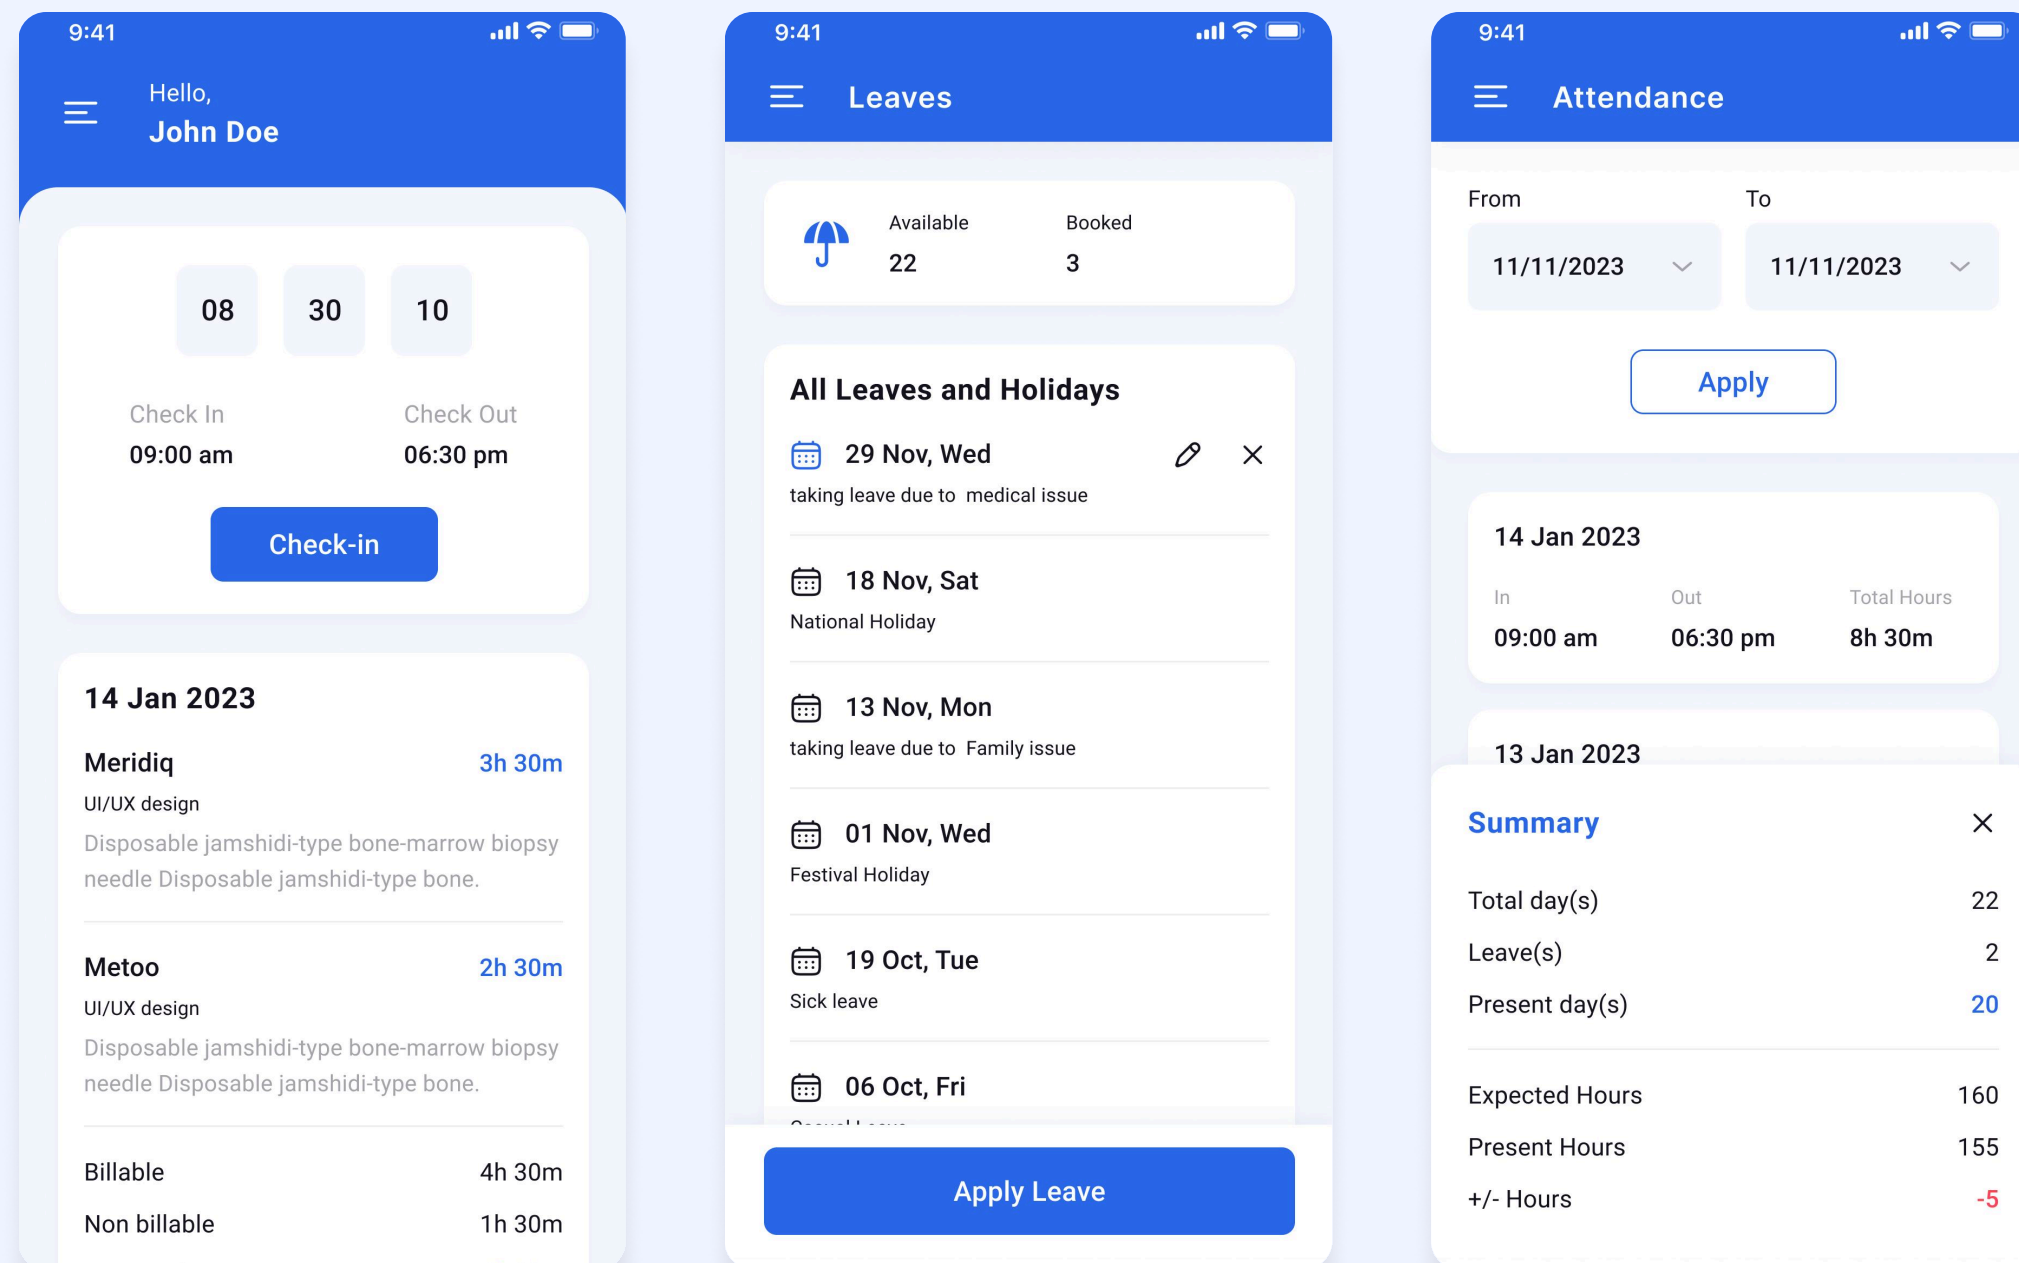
9:41

Hello,
John Doe

08 30 10

Check In
09:00 am

Check Out
06:30 pm

Check-in

14 Jan 2023

Meridiq 3h 30m
UI/UX design
Disposable jamshidi-type bone-marrow biopsy needle Disposable jamshidi-type bone.

Metoo 2h 30m
UI/UX design
Disposable jamshidi-type bone-marrow biopsy needle Disposable jamshidi-type bone.

Billable 4h 30m
Non billable 1h 30m

9:41

Leaves

Available
22

Booked
3

All Leaves and Holidays

29 Nov, Wed
taking leave due to medical issue

18 Nov, Sat
National Holiday

13 Nov, Mon
taking leave due to Family issue

01 Nov, Wed
Festival Holiday

19 Oct, Tue
Sick leave

06 Oct, Fri
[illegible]

Apply Leave

9:41

Attendance

From
11/11/2023

To
11/11/2023

Apply

14 Jan 2023

In
09:00 am

Out
06:30 pm

Total Hours
8h 30m

13 Jan 2023

Summary

| | |
|---|---|
| Total day(s) | 22 |
| Leave(s) | 2 |
| Present day(s) | 20 |
| Expected Hours | 160 |
| Present Hours | 155 |
| +/- Hours | -5 |